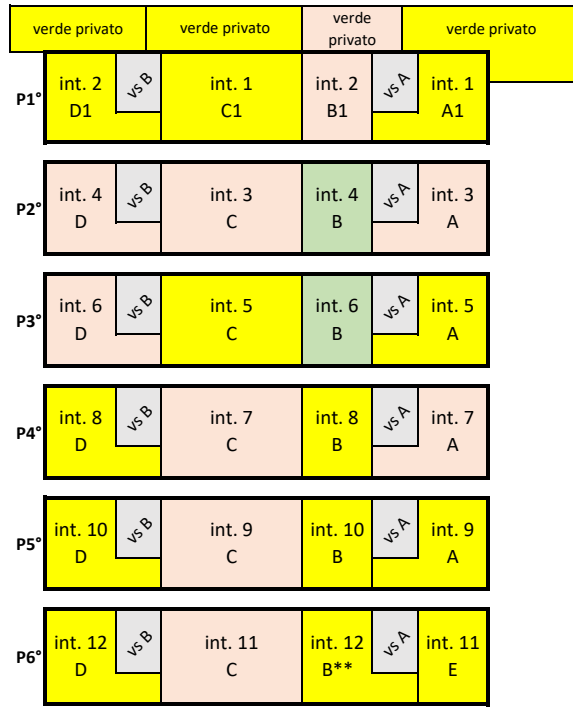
| verde privato | verde privato | verde privato | verde privato |
|---|---|---|---|

| | | | | | | |
|---|---|---|---|---|---|---|
| P1° | int. 2 D1 | vs B | int. 1 C1 | int. 2 B1 | vs A | int. 1 A1 |
| P2° | int. 4 D | vs B | int. 3 C | int. 4 B | vs A | int. 3 A |
| P3° | int. 6 D | vs B | int. 5 C | int. 6 B | vs A | int. 5 A |
| P4° | int. 8 D | vs B | int. 7 C | int. 8 B | vs A | int. 7 A |
| P5° | int. 10 D | vs B | int. 9 C | int. 10 B | vs A | int. 9 A |
| P6° | int. 12 D | vs B | int. 11 C | int. 12 B** | vs A | int. 11 E |